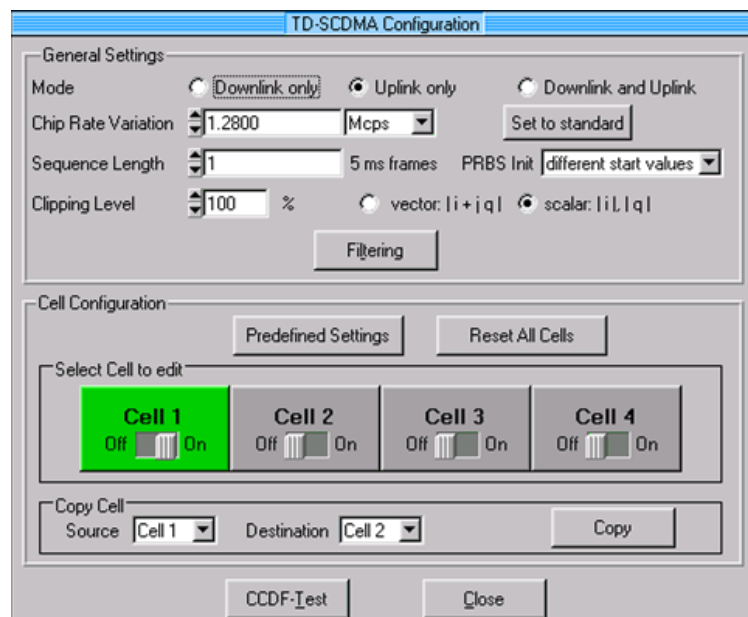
TD-SCDMA Configuration

General Settings

Mode
Downlink only
Uplink only
Downlink and Uplink

Chip Rate Variation
1.2800
Mcps
Set to standard

Sequence Length
1
5 ms frames
PRBS Init
different start values

Clipping Level
100
%
vector: | i + j q |
scalar: | i |, | q |

Filtering

Cell Configuration

Predefined Settings
Reset All Cells

Select Cell to edit

Cell 1
Off On

Cell 2
Off On

Cell 3
Off On

Cell 4
Off On

Copy Cell
Source
Cell 1
Destination
Cell 2
Copy

CCDF-Test
Close